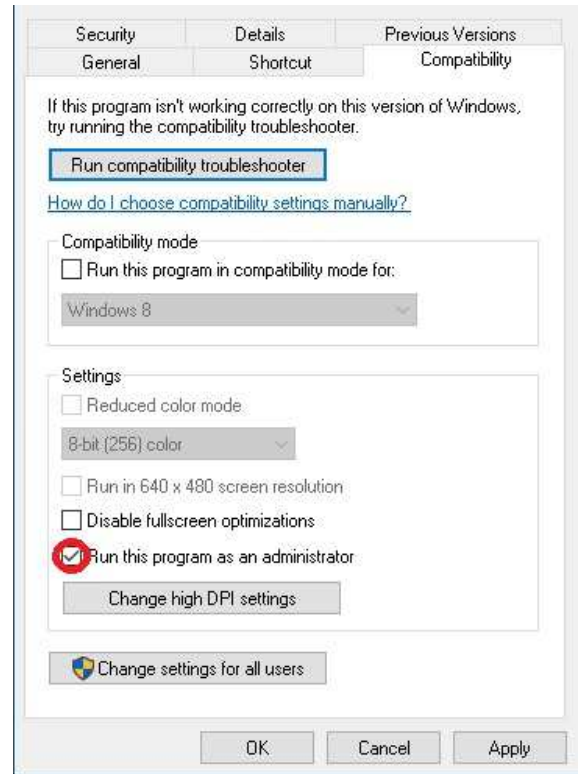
Security Details Previous Versions
General Shortcut Compatibility

If this program isn't working correctly on this version of Windows, try running the compatibility troubleshooter.

Run compatibility troubleshooter

How do I choose compatibility settings manually?

Compatibility mode

Run this program in compatibility mode for:

Windows 8

Settings

Reduced color mode

8-bit (256) color

Run in 640 x 480 screen resolution

Disable fullscreen optimizations

Run this program as an administrator

Change high DPI settings

Change settings for all users

OK Cancel Apply